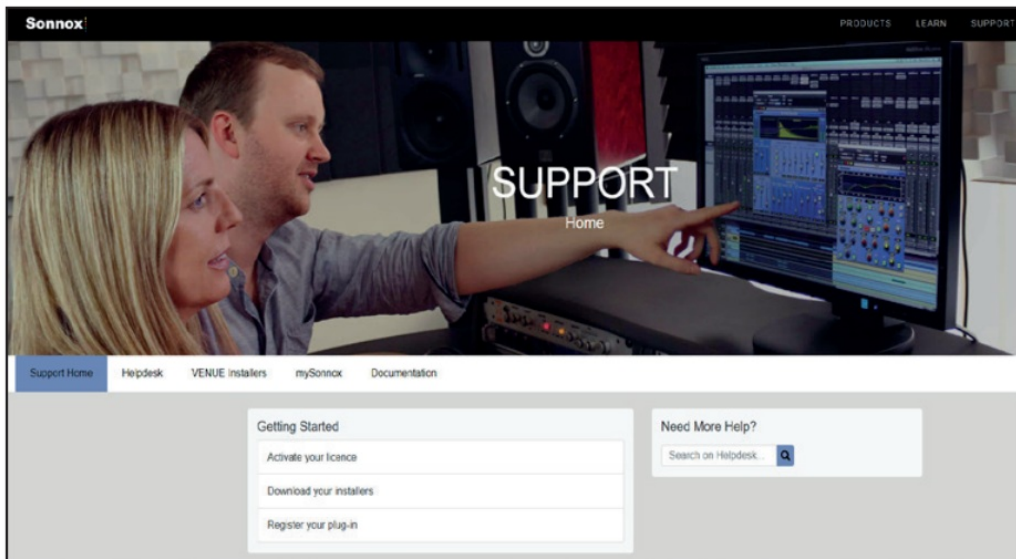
Sonnox

PRODUCTS LEARN SUPPORT

SUPPORT
Home

Support Home Helpdesk VENUE Installers mySonnox Documentation

Getting Started

Activate your licence

Download your installers

Register your plug-in

Need More Help?

Search on Helpdesk...